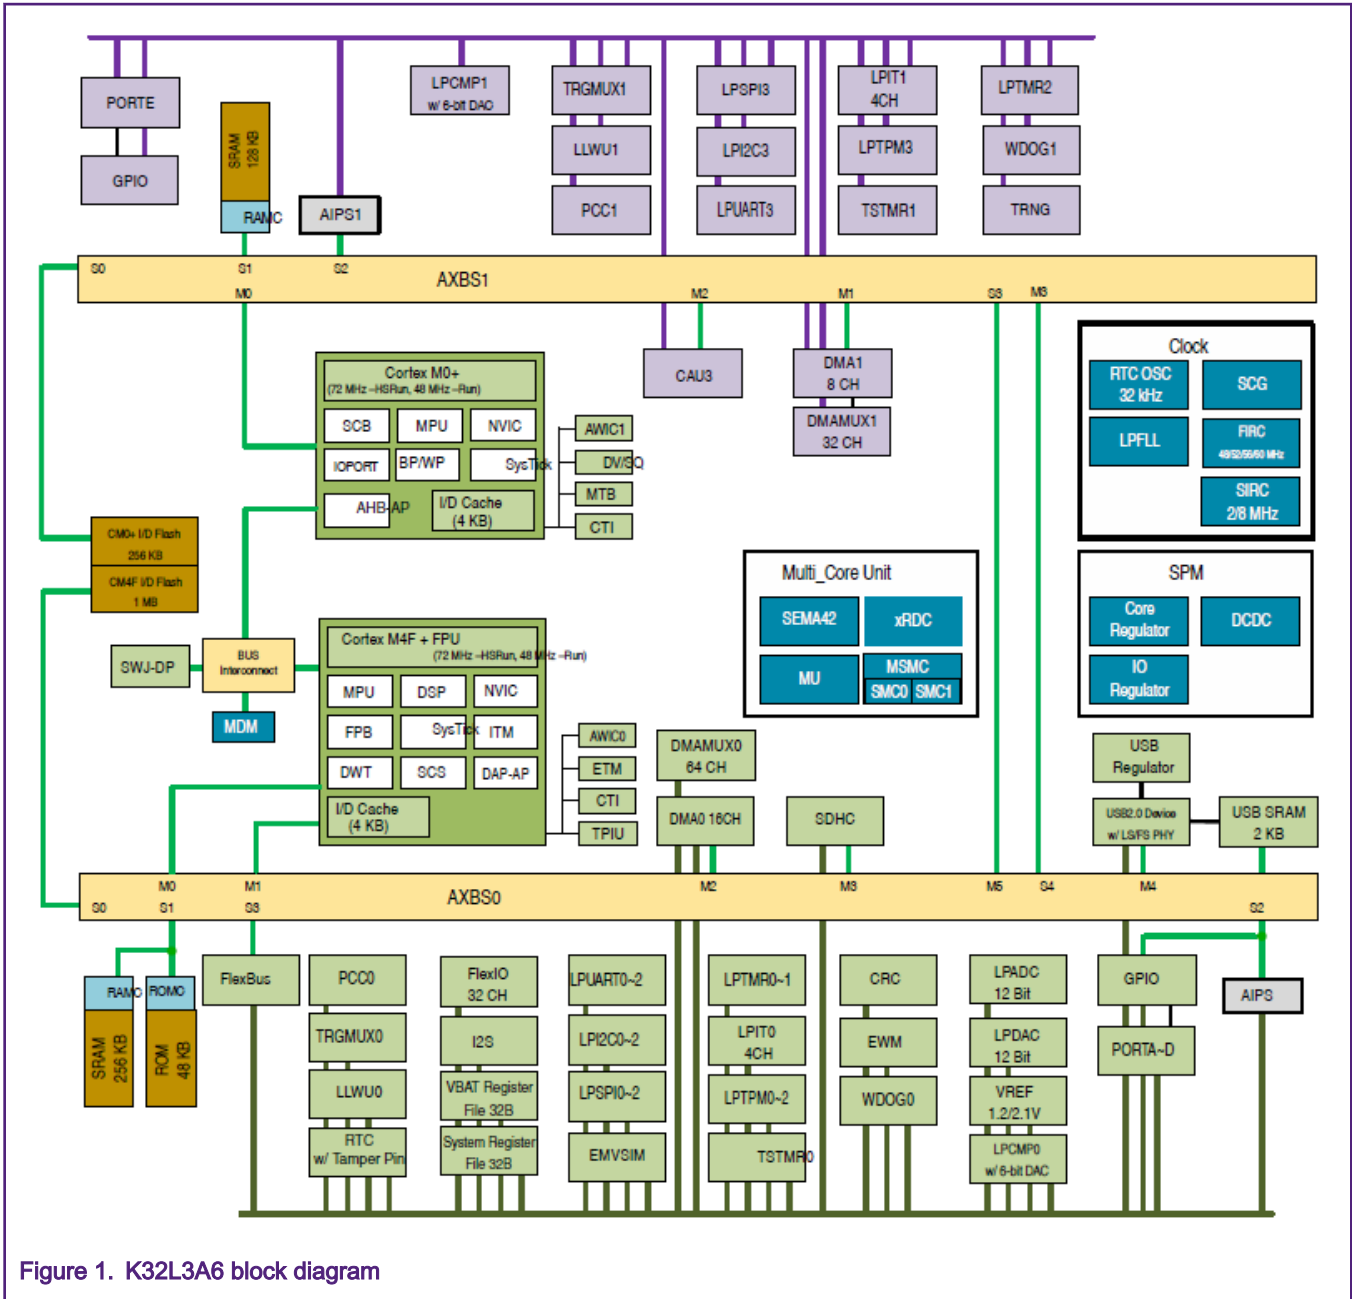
PORTE
GPIO
SRAM 128 KB
RAMC
AIPS1
LPCMP1 w/ 6-bit DAC
TRGMUX1
LLWU1
PCC1
LPSPI3
LPI2C3
LPUART3
LPIT1 4CH
LPTPM3
TSTMR1
LPTMR2
WDOG1
TRNG

S0 S1 S2 AXBS1
M0 M2 M1 S3 M3

Cortex M0+
(72 MHz –HSRun, 48 MHz –Run)
SCB MPU NVIC
IOPORT BP/WP SysTick
AHB-AP I/D Cache (4 KB)
AWIC1
DWSQ
MTB
CTI
CAU3
DMA1 8 CH
DMAMUX1 32 CH

Clock
RTC OSC 32 kHz
SCG
LPFLL
FIRC 48/52/56/60 MHz
SIRC 2/8 MHz

CM0+ I/D Flash 256 KB
CM4F I/D Flash 1 MB

Multi_Core Unit
SEMA42
xRDC
MU
MSMC
SMC0 SMC1

SPM
Core Regulator
DCDC
IO Regulator

SWJ-DP
BUS Interconnect
MDM

Cortex M4F + FPU
(72 MHz –HSRun, 48 MHz –Run)
MPU DSP NVIC
FPB SysTick ITM
DWT SCS DAP-AP
I/D Cache (4 KB)
AWIC0
ETM
CTI
TPIU
DMAMUX0 64 CH
DMA0 16CH
SDHC
USB Regulator
USB2.0 Device w/ LS/FS PHY
USB SRAM 2 KB

M0 M1 M2 M3 M5 S4 M4
S0 S1 S3 AXBS0 S2

RAMC ROMC
SRAM 256 KB
ROM 48 KB
FlexBus
PCC0
TRGMUX0
LLWU0
RTC w/ Tamper Pin
FlexIO 32 CH
I2S
VBAT Register File 32B
System Register File 32B
LPUART0~2
LPI2C0~2
LPSPI0~2
EMVSIM
LPTMR0~1
LPIT0 4CH
LPTPM0~2
TSTMR0
CRC
EWM
WDOG0
LPADC 12 Bit
LPDAC 12 Bit
VREF 1.2/2.1V
LPCMP0 w/ 6-bit DAC
GPIO
PORTA~D
AIPS

Figure 1. K32L3A6 block diagram